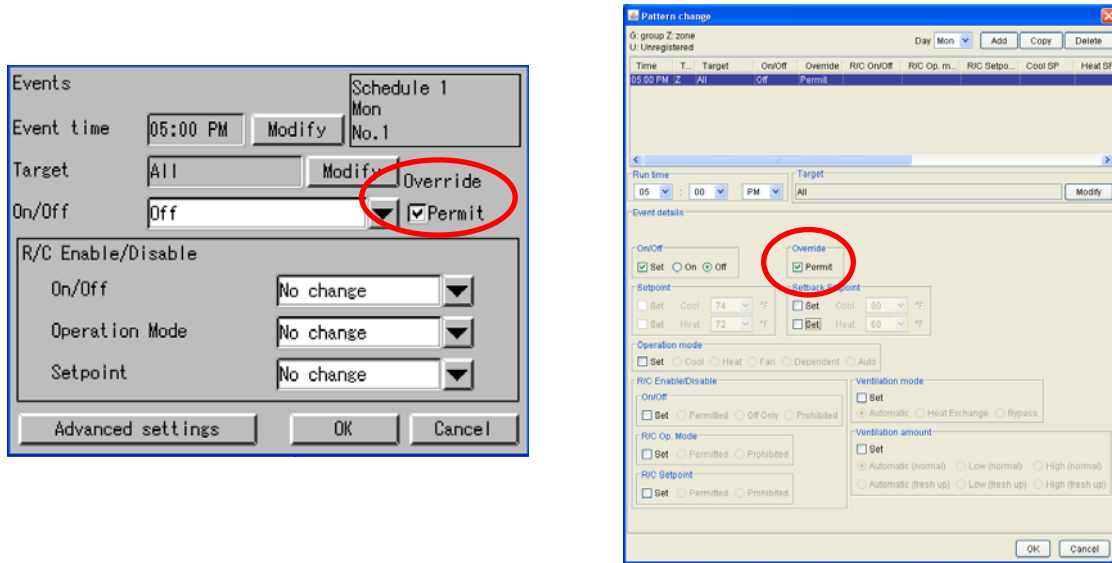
Events

Schedule 1
Mon
No.1

Event time 05:00 PM Modify

Target All Modify

Override

On/Off Off Permit

R/C Enable/Disable

On/Off No change

Operation Mode No change

Setpoint No change

Advanced settings OK Cancel

Pattern change

G: group Z: zone
U: Unregistered

Day Mon Add Copy Delete

| Time | T... | Target | On/Off | Override | R/C On/Off | R/C Op. m... | R/C Setpo... | Cool SP | Heat SP |
|---|---|---|---|---|---|---|---|---|---|
| 05:00 PM | Z | All | Off | Permit | | | | | |

Run time
05 : 00 PM

Target
All Modify

Event details

On/Off
Set On Off

Override
Permit

Setpoint
Set Cool 74 °F
Set Heat 72 °F

Setback Setpoint
Set Cool 80 °F
Set Heat 60 °F

Operation mode
Set Cool Heat Fan Dependent Auto

R/C Enable/Disable

On/Off
Set Permitted Off Only Prohibited

R/C Op. Mode
Set Permitted Prohibited

R/C Setpoint
Set Permitted Prohibited

Ventilation mode
Set
Automatic Heat Exchange Bypass

Ventilation amount
Set
Automatic (normal) Low (normal) High (normal)
Automatic (fresh up) Low (fresh up) High (fresh up)

OK Cancel